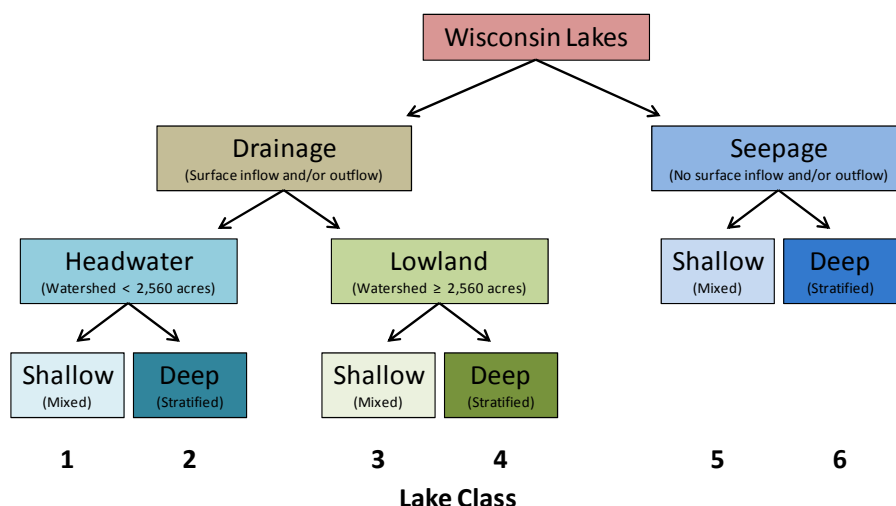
Wisconsin Lakes

Drainage
(Surface inflow and/or outflow)

Seepage
(No surface inflow and/or outflow)

Headwater
(Watershed < 2,560 acres)

Lowland
(Watershed ≥ 2,560 acres)

Shallow
(Mixed)

Deep
(Stratified)

Shallow
(Mixed)

Deep
(Stratified)

Shallow
(Mixed)

Deep
(Stratified)

1 2 3 4 5 6

Lake Class